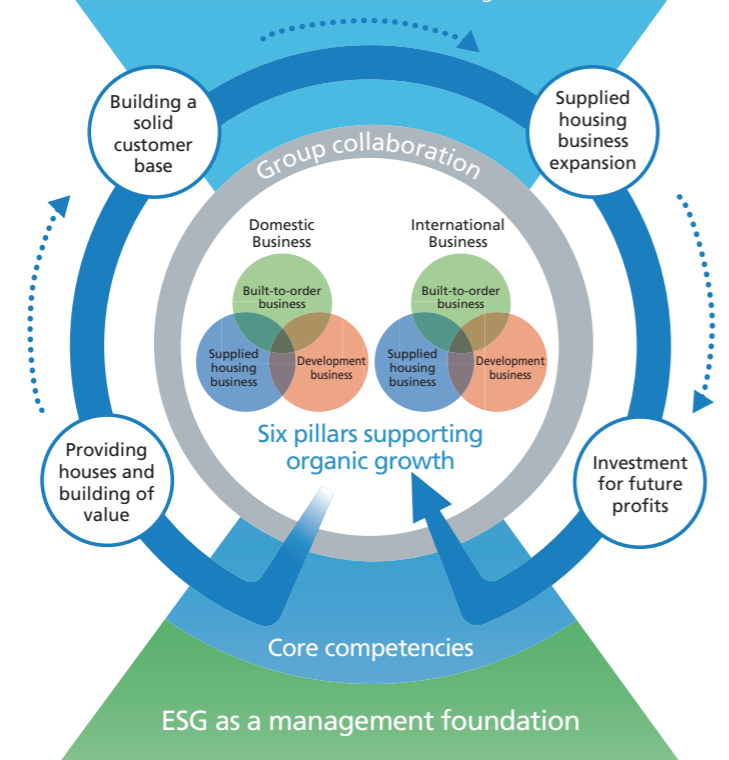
Building a solid customer base

Supplied housing business expansion

Group collaboration

Domestic Business

Built-to-order business

Supplied housing business

Development business

International Business

Built-to-order business

Supplied housing business

Development business

Six pillars supporting organic growth

Providing houses and building of value

Investment for future profits

Core competencies

ESG as a management foundation